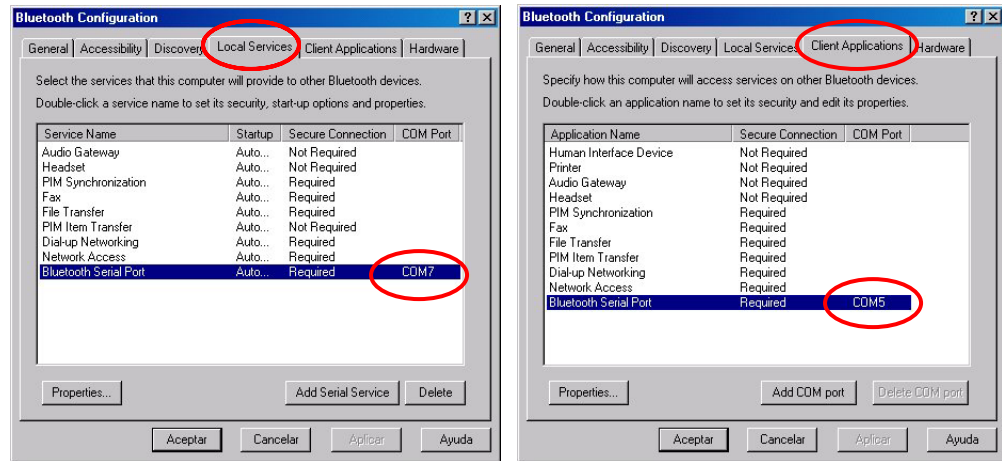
Bluetooth Configuration ? X

General | Accessibility | Discovery | Local Services | Client Applications | Hardware

Select the services that this computer will provide to other Bluetooth devices.

Double-click a service name to set its security, start-up options and properties.

| Service Name | Startup | Secure Connection | COM Port |
|---|---|---|---|
| Audio Gateway | Auto... | Not Required | |
| Headset | Auto... | Not Required | |
| PIM Synchronization | Auto... | Required | |
| Fax | Auto... | Required | |
| File Transfer | Auto... | Required | |
| PIM Item Transfer | Auto... | Not Required | |
| Dial-up Networking | Auto... | Required | |
| Network Access | Auto... | Required | |
| Bluetooth Serial Port | Auto... | Required | COM7 |

Properties... | Add Serial Service | Delete

Aceptar | Cancelar | Aplicar | Ayuda

Bluetooth Configuration ? X

General | Accessibility | Discovery | Local Services | Client Applications | Hardware

Specify how this computer will access services on other Bluetooth devices.

Double-click an application name to set its security and edit its properties.

| Application Name | Secure Connection | COM Port |
|---|---|---|
| Human Interface Device | Not Required | |
| Printer | Not Required | |
| Audio Gateway | Not Required | |
| Headset | Not Required | |
| PIM Synchronization | Required | |
| Fax | Required | |
| File Transfer | Required | |
| PIM Item Transfer | Required | |
| Dial-up Networking | Required | |
| Network Access | Required | |
| Bluetooth Serial Port | Required | COM5 |

Properties... | Add COM port | Delete COM port

Aceptar | Cancelar | Aplicar | Ayuda